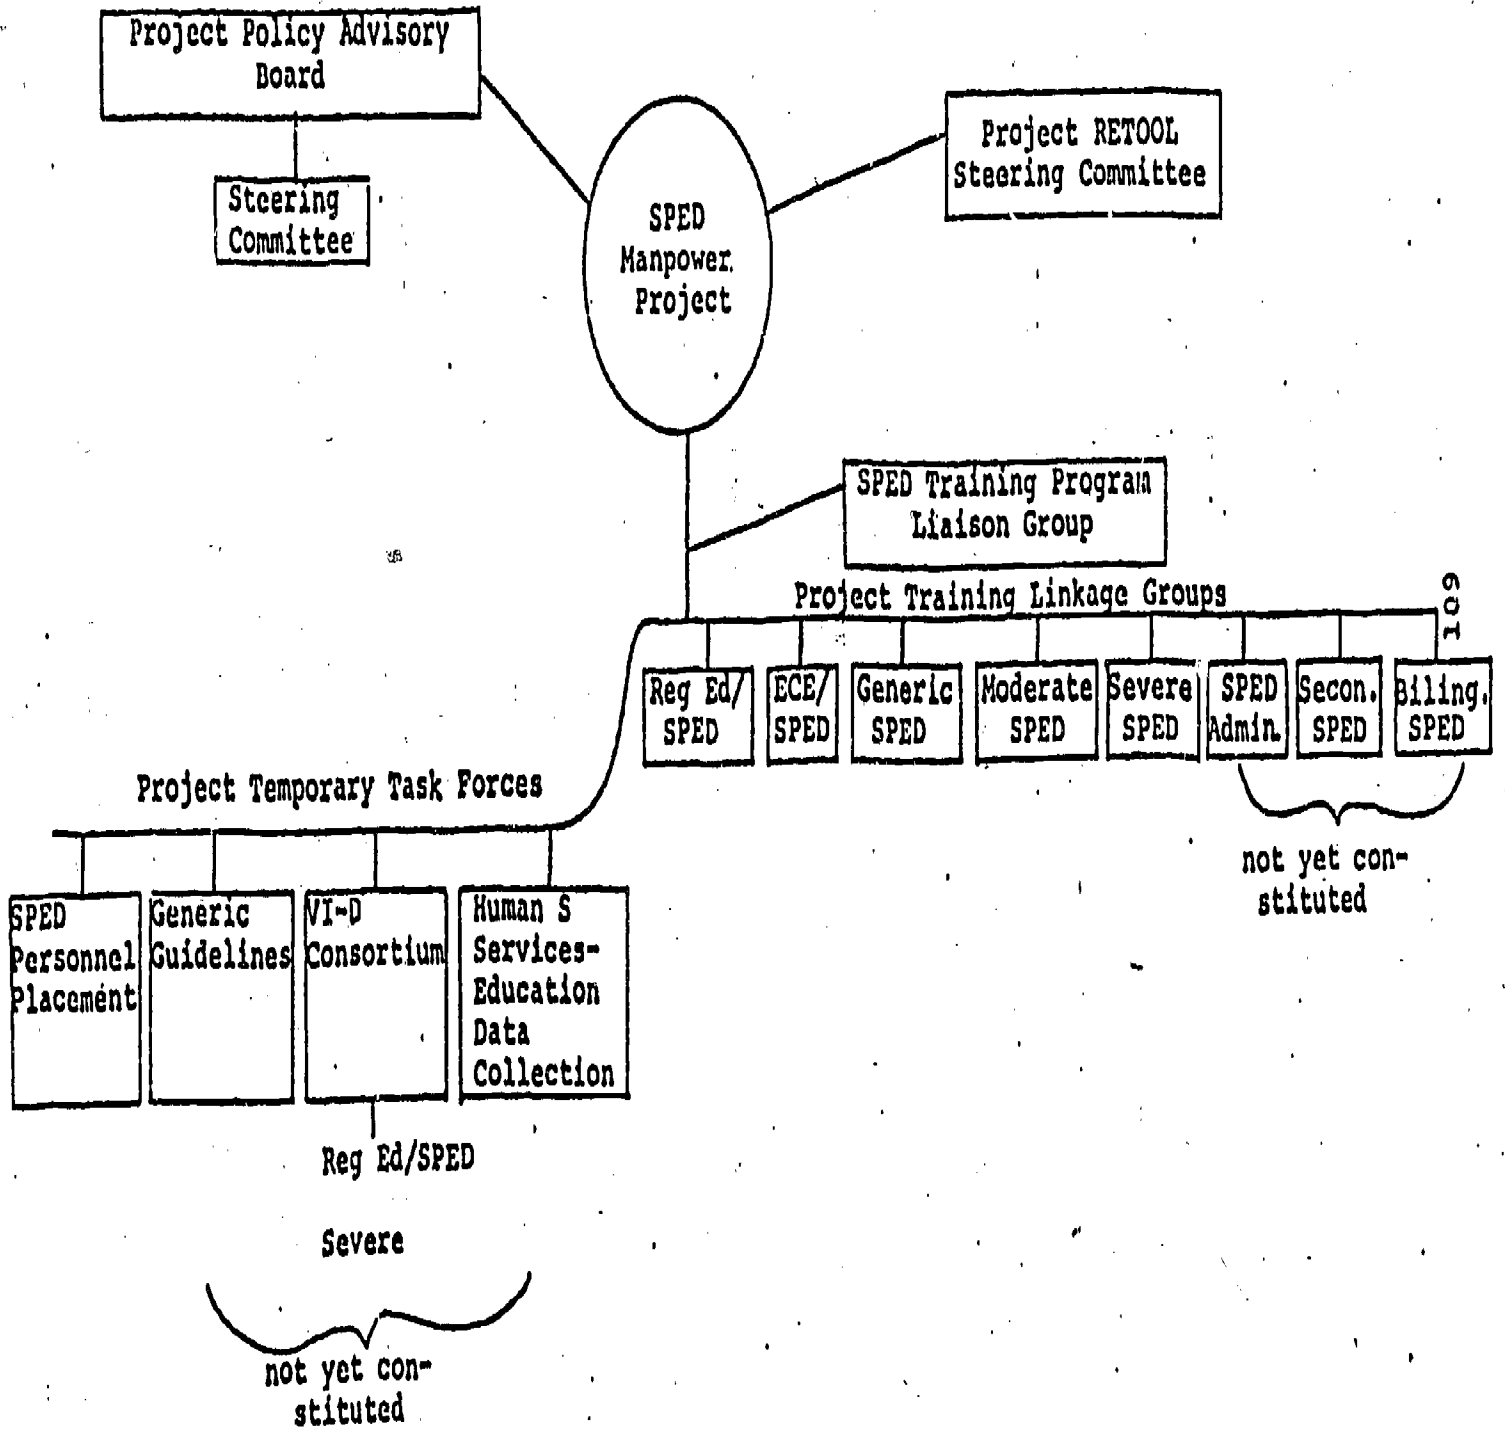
Project Policy Advisory Board

Steering Committee

SPED Manpower Project

Project RETOOL Steering Committee

SPED Training Program Liaison Group

Project Training Linkage Groups

109

Reg Ed/ SPED

ECE/ SPED

Generic SPED

Moderate SPED

Severe SPED

SPED Admin.

Secon. SPED

Biling. SPED

not yet constituted

Project Temporary Task Forces

SPED Personnel Placement

Generic Guidelines

VI-D Consortium

Human S Services-Education Data Collection

Reg Ed/SPED

Severe

not yet constituted